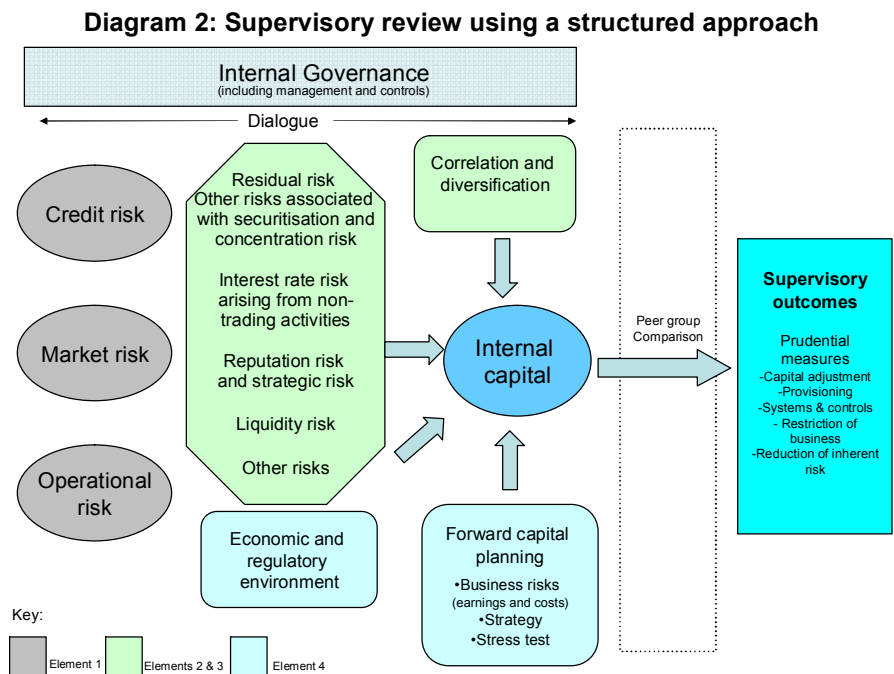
Diagram 2: Supervisory review using a structured approach

Internal Governance
(including management and controls)

Dialogue

Credit risk

Market risk

Operational risk

Residual risk
Other risks associated with securitisation and concentration risk

Interest rate risk arising from non-trading activities

Reputation risk and strategic risk

Liquidity risk

Other risks

Correlation and diversification

Internal capital

Peer group Comparison

Supervisory outcomes

Prudential measures
-Capital adjustment
-Provisioning
-Systems & controls
- Restriction of business
-Reduction of inherent risk

Economic and regulatory environment

Forward capital planning
•Business risks (earnings and costs)
•Strategy
•Stress test

Key:

Element 1

Elements 2 & 3

Element 4